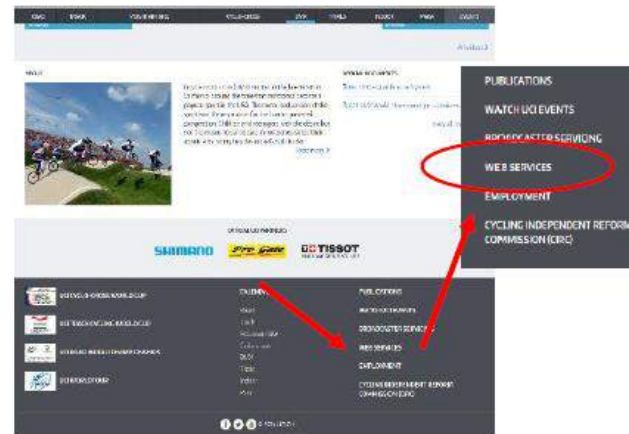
PUBLICATIONS

WATCH UCI EVENTS

BROADCASTER SERVICING

WEB SERVICES

EMPLOYMENT

CYCLING INDEPENDENT REFORM COMMISSION (CIRC)

OFFICIAL UCI PARTNERS

SHIMANO

TISSOT

PUBLICATIONS

WATCH UCI EVENTS

BROADCASTER SERVICING

WEB SERVICES

EMPLOYMENT

CYCLING INDEPENDENT REFORM COMMISSION (CIRC)

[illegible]